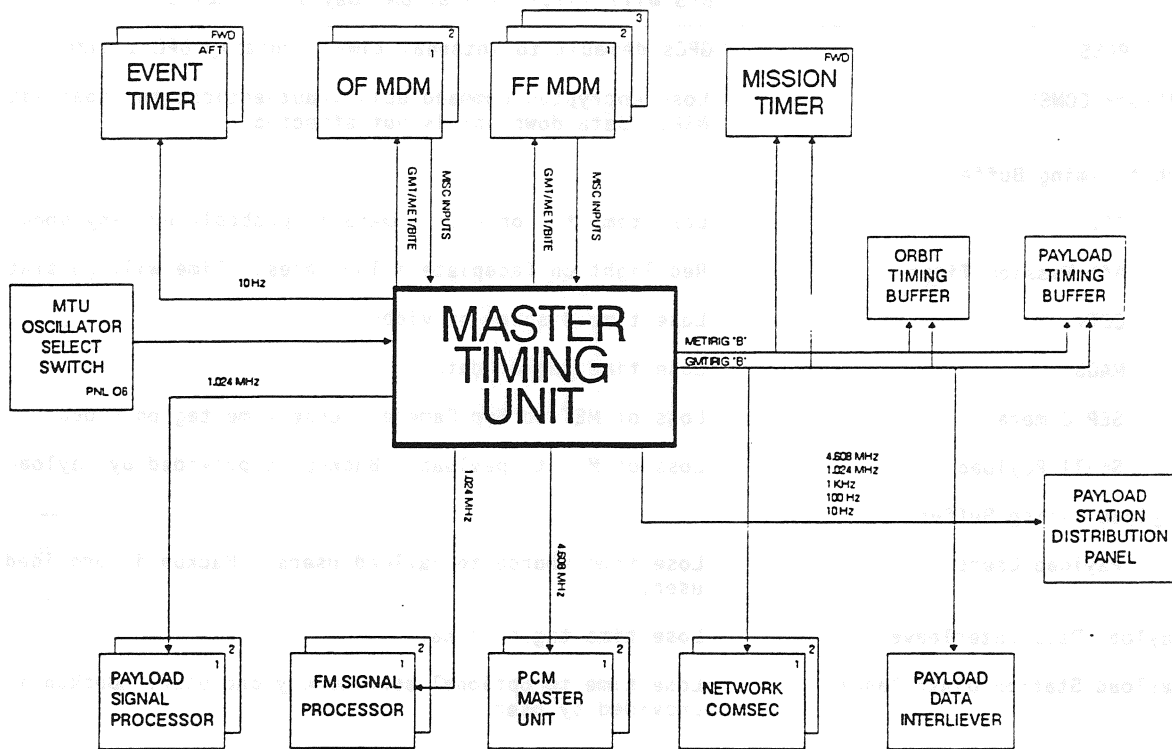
FWD
AFT
EVENT TIMER

2
1
OF MDM

3
2
1
FF MDM

FWD
MISSION TIMER

GMT/MET/BITE
MSC INPUTS
GMT/MET/BITE
MSC INPUTS

10Hz

ORBIT TIMING BUFFER

PAYLOAD TIMING BUFFER

MTU OSCILLATOR SELECT SWITCH
PNL O6

MASTER TIMING UNIT

METIRIG "B"
GMTIRIG "B"

1.024 MHz

1.024 MHz

4.608 MHz

4.608 MHz
1.024 MHz
1 KHz
100 Hz
10 Hz

PAYLOAD STATION DISTRIBUTION PANEL

2
1
PAYLOAD SIGNAL PROCESSOR

2
1
FM SIGNAL PROCESSOR

2
1
PCM MASTER UNIT

2
1
NETWORK COMSEC

PAYLOAD DATA INTERLIEVER